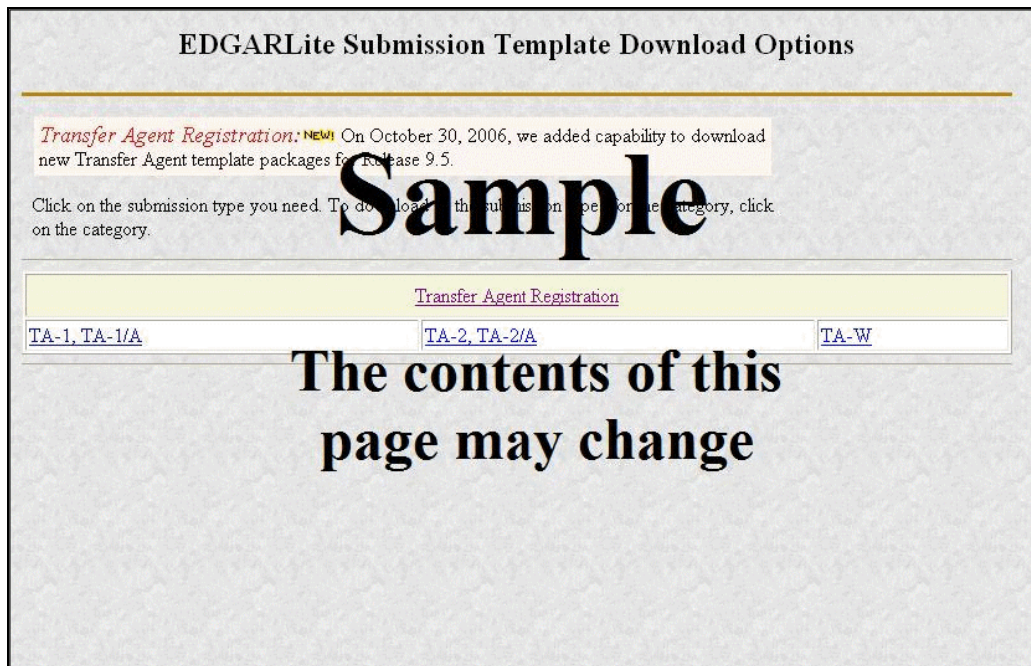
EDGARLite Submission Template Download Options

*Transfer Agent Registration:* NEW! On October 30, 2006, we added capability to download new Transfer Agent template packages fo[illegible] Release 9.5.

Sample

Click on the submission type you need. To do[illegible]load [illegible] the sub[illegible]mis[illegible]on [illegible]pe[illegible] for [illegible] the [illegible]ategory, click on the category.

| Transfer Agent Registration | | |
|---|---|---|
| TA-1, TA-1/A | TA-2, TA-2/A | TA-W |

The contents of this page may change